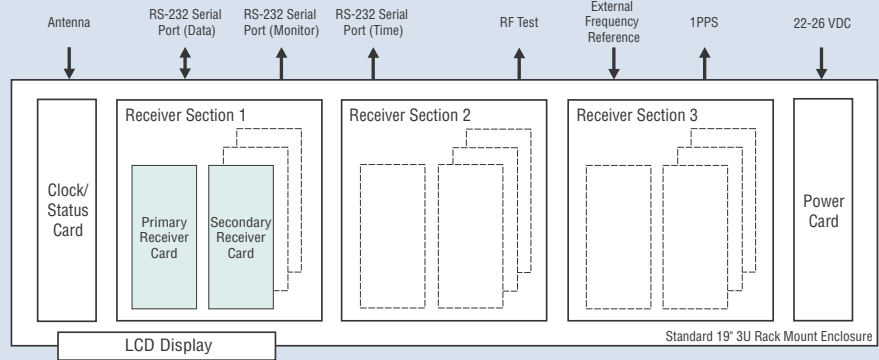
Antenna

RS-232 Serial Port (Data)

RS-232 Serial Port (Monitor)

RS-232 Serial Port (Time)

RF Test

External Frequency Reference

1PPS

22-26 VDC

Clock/ Status Card

Receiver Section 1

Primary Receiver Card

Secondary Receiver Card

Receiver Section 2

Receiver Section 3

Power Card

Standard 19" 3U Rack Mount Enclosure

LCD Display